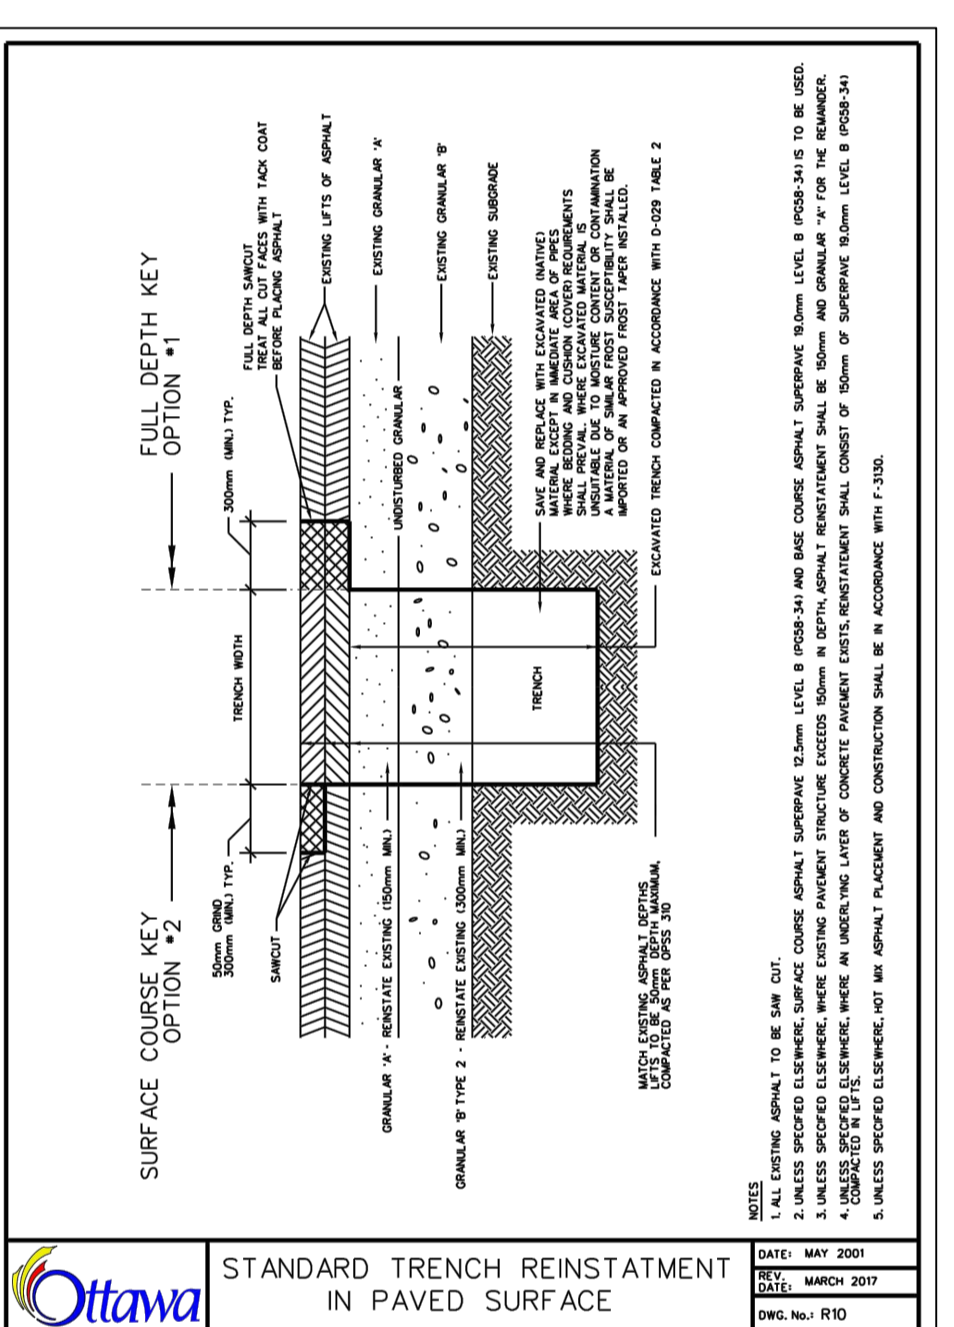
SURFACE COURSE KEY
OPTION #2

FULL DEPTH KEY
OPTION #1

50mm GRIND
300mm (MIN.) TYP.

TRENCH WIDTH

300mm (MIN.) TYP.

FULL DEPTH SAWCUT
TREAT ALL CUT FACES WITH TACK COAT
BEFORE PLACING ASPHALT

EXISTING LIFTS OF ASPHALT

EXISTING GRANULAR 'A'

EXISTING GRANULAR 'B'

EXISTING SUBGRADE

SAWCUT

UNDISTURBED GRANULAR

GRANULAR 'A' - REINSTATE EXISTING (150mm MIN.)

GRANULAR 'B' TYPE 2 - REINSTATE EXISTING (300mm MIN.)

TRENCH

SAVE AND REPLACE WITH EXCAVATED (NATIVE) MATERIAL EXCEPT IN IMMEDIATE AREA OF PIPES WHERE BEDDING AND CUSHION (COVER) REQUIREMENTS SHALL PREVAIL. WHERE EXCAVATED MATERIAL IS UNSUITABLE DUE TO MOISTURE CONTENT OR CONTAMINATION A MATERIAL OF SIMILAR FROST SUSCEPTIBILITY SHALL BE IMPORTED OR AN APPROVED FROST TAPER INSTALLED.

MATCH EXISTING ASPHALT DEPTHS. LIFTS TO BE 50mm DEPTH MAXIMUM, COMPACTED AS PER OPSS 310

EXCAVATED TRENCH COMPACTED IN ACCORDANCE WITH D-029 TABLE 2

NOTES
1. ALL EXISTING ASPHALT TO BE SAW CUT.
2. UNLESS SPECIFIED ELSEWHERE, SURFACE COURSE ASPHALT SUPERPAVE 12.5mm LEVEL B (PG58-34) AND BASE COURSE ASPHALT SUPERPAVE 19.0mm LEVEL B (PG58-34) IS TO BE USED.
3. UNLESS SPECIFIED ELSEWHERE, WHERE EXISTING PAVEMENT STRUCTURE EXCEEDS 150mm IN DEPTH, ASPHALT REINSTATEMENT SHALL BE 150mm AND GRANULAR "A" FOR THE REMAINDER.
4. UNLESS SPECIFIED ELSEWHERE, WHERE AN UNDERLYING LAYER OF CONCRETE PAVEMENT EXISTS, REINSTATEMENT SHALL CONSIST OF 150mm OF SUPERPAVE 19.0mm LEVEL B (PG58-34) COMPACTED IN LIFTS.
5. UNLESS SPECIFIED ELSEWHERE, HOT MIX ASPHALT PLACEMENT AND CONSTRUCTION SHALL BE IN ACCORDANCE WITH F-3130.

Ottawa

STANDARD TRENCH REINSTATMENT
IN PAVED SURFACE

DATE: MAY 2001
REV. DATE: MARCH 2017
DWG. No.: R10